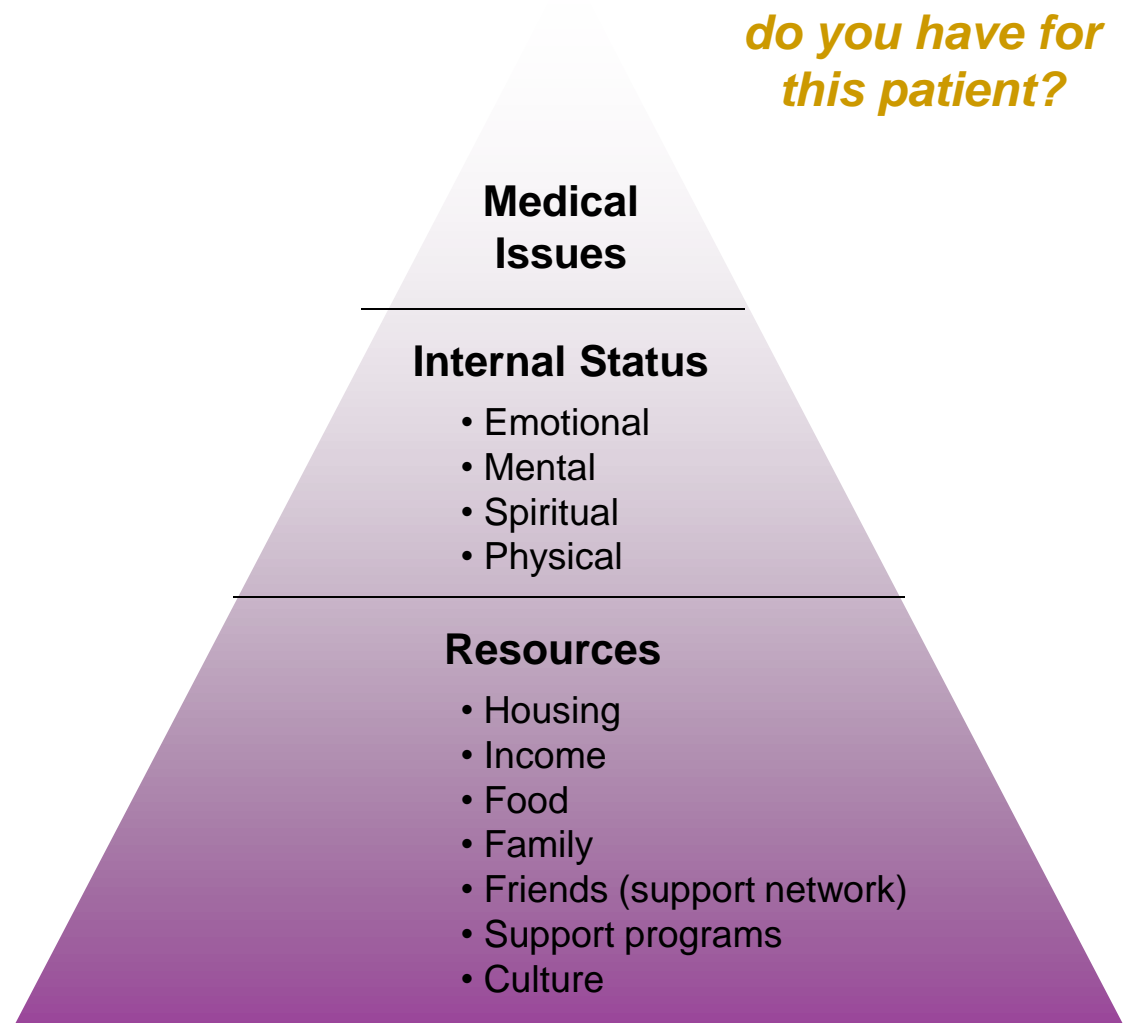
do you have for this patient?

Medical Issues

Internal Status
• Emotional
• Mental
• Spiritual
• Physical

Resources
• Housing
• Income
• Food
• Family
• Friends (support network)
• Support programs
• Culture